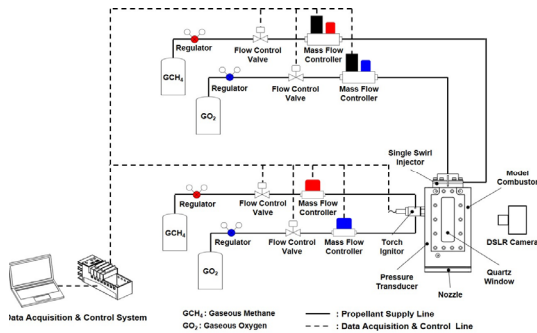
Regulator
Flow Control Valve
Mass Flow Controller
$GCH_4$
Regulator
Flow Control Valve
Mass Flow Controller
$GO_2$

Single Swirl Injector
Model Combustor

Regulator
Flow Control Valve
Mass Flow Controller
$GCH_4$
Regulator
Flow Control Valve
Mass Flow Controller
Torch Ignitor
$GO_2$
DSLR Camera
Pressure Transducer
Quartz Window
Nozzle

Data Acquisition & Control System

$GCH_4$ : Gaseous Methane
$GO_2$ : Gaseous Oxygen
: Propellant Supply Line
: Data Acquisition & Control Line